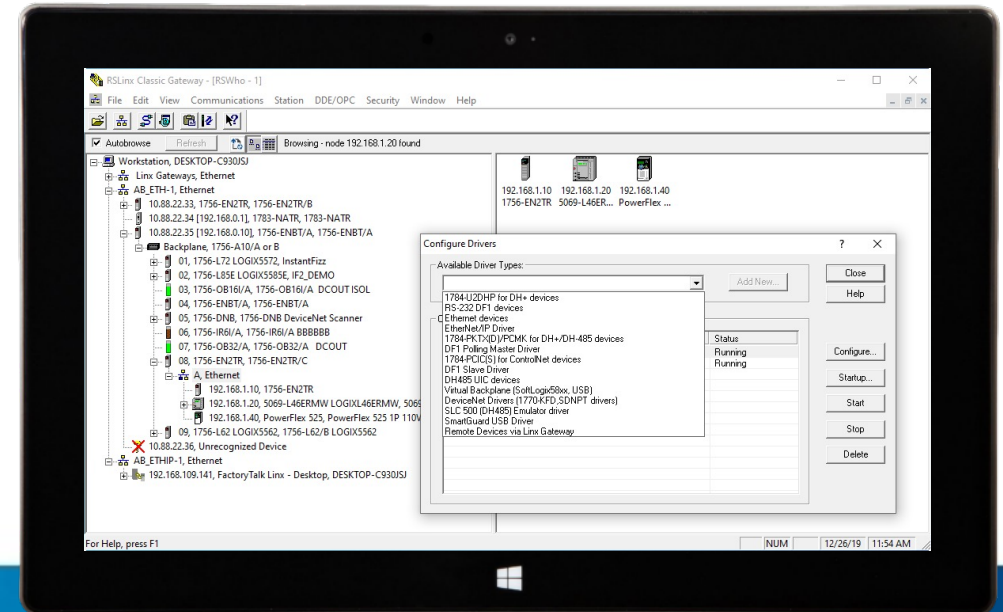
RSLinx Classic Gateway - [RSWho - 1]

File Edit View Communications Station DDE/OPC Security Window Help

Autobrowse Refresh Browsing - node 192.168.1.20 found

Workstation, DESKTOP-C930JSJ
Linx Gateways, Ethernet
AB_ETH-1, Ethernet
10.88.22.33, 1756-EN2TR, 1756-EN2TR/B
10.88.22.34 [192.168.0.1], 1783-NATR, 1783-NATR
10.88.22.35 [192.168.0.10], 1756-ENBT/A, 1756-ENBT/A
Backplane, 1756-A10/A or B
01, 1756-L72 LOGIX5572, InstantFizz
02, 1756-L85E LOGIX5585E, IF2_DEMO
03, 1756-OB16I/A, 1756-OB16I/A DCOUT ISOL
04, 1756-ENBT/A, 1756-ENBT/A
05, 1756-DNB, 1756-DNB DeviceNet Scanner
06, 1756-IR6I/A, 1756-IR6I/A BBBBBB
07, 1756-OB32/A, 1756-OB32/A DCOUT
08, 1756-EN2TR, 1756-EN2TR/C
A, Ethernet
192.168.1.10, 1756-EN2TR
192.168.1.20, 5069-L46ERMW LOGIX L46ERMW, 5069
192.168.1.40, PowerFlex 525, PowerFlex 525 1P 110V
09, 1756-L62 LOGIX5562, 1756-L62/B LOGIX5562
10.88.22.36, Unrecognized Device
AB_ETHIP-1, Ethernet
192.168.109.141, FactoryTalk Linx - Desktop, DESKTOP-C930JSJ

192.168.1.10 1756-EN2TR
192.168.1.20 5069-L46ER...
192.168.1.40 PowerFlex ...

Configure Drivers ? ✕
Available Driver Types:
Add New...
Close
Help
1784-U2DHP for DH+ devices
RS-232 DF1 devices
Ethernet devices
EtherNet/IP Driver
1784-PKTX(D)/PCMK for DH+/DH-485 devices
DF1 Polling Master Driver
1784-PCIC(S) for ControlNet devices
DF1 Slave Driver
DH485 UIC devices
Virtual Backplane (SoftLogix58xx, USB)
DeviceNet Drivers (1770-KFD,SDNPT drivers)
SLC 500 (DH485) Emulator driver
SmartGuard USB Driver
Remote Devices via Linx Gateway
Status
Running
Running
Configure...
Startup...
Start
Stop
Delete

For Help, press F1
NUM 12/26/19 11:54 AM